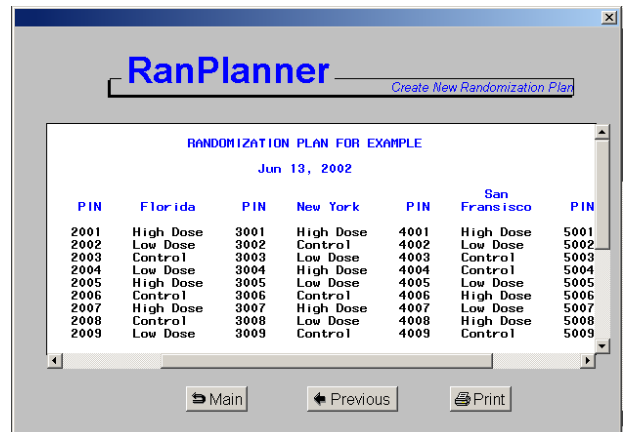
RanPlanner

Create New Randomization Plan

RANDOMIZATION PLAN FOR EXAMPLE

Jun 13, 2002

| PIN | Florida | PIN | New York | PIN | San Fransisco | PIN |
|---|---|---|---|---|---|---|
| 2001 | High Dose | 3001 | High Dose | 4001 | High Dose | 5001 |
| 2002 | Low Dose | 3002 | Control | 4002 | Low Dose | 5002 |
| 2003 | Control | 3003 | Low Dose | 4003 | Control | 5003 |
| 2004 | Low Dose | 3004 | High Dose | 4004 | Control | 5004 |
| 2005 | High Dose | 3005 | Low Dose | 4005 | Low Dose | 5005 |
| 2006 | Control | 3006 | Control | 4006 | High Dose | 5006 |
| 2007 | High Dose | 3007 | High Dose | 4007 | Low Dose | 5007 |
| 2008 | Control | 3008 | Low Dose | 4008 | High Dose | 5008 |
| 2009 | Low Dose | 3009 | Control | 4009 | Control | 5009 |

Main

Previous

Print